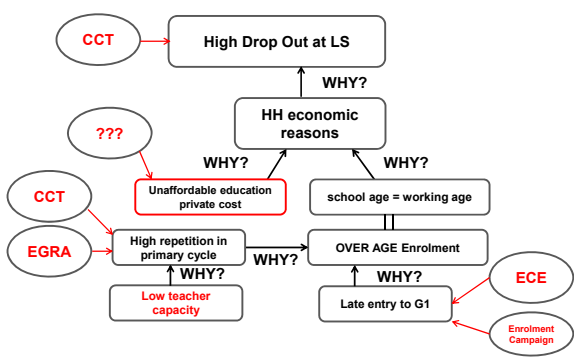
CCT

High Drop Out at LS

WHY?

HH economic reasons

???

WHY?

WHY?

Unaffordable education private cost

school age = working age

CCT

EGRA

High repetition in primary cycle

WHY?

OVER AGE Enrolment

WHY?

WHY?

Low teacher capacity

ECE

Late entry to G1

Enrolment Campaign